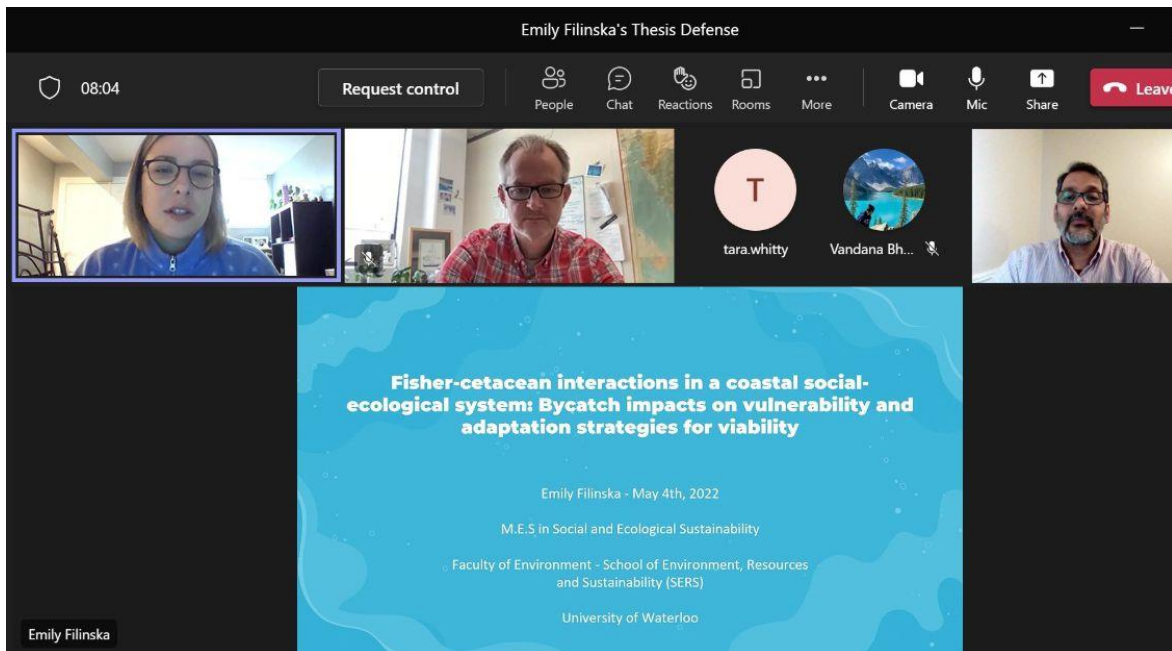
Emily Filinska's Thesis Defense

08:04

Request control

People

Chat

Reactions

Rooms

More

Camera

Mic

Share

Leav

T

tara.whitty

Vandana Bh...

Fisher-cetacean interactions in a coastal social-ecological system: Bycatch impacts on vulnerability and adaptation strategies for viability

Emily Filinska - May 4th, 2022

M.E.S in Social and Ecological Sustainability

Faculty of Environment - School of Environment, Resources and Sustainability (SERS)

University of Waterloo

Emily Filinska